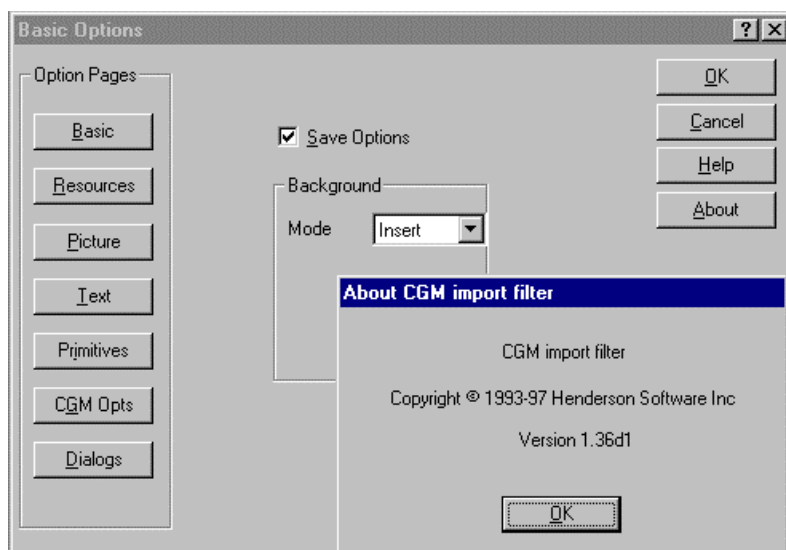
Basic Options

?
X

Option Pages

Basic

Resources

Picture

Text

Primitives

CGM Opts

Dialogs

Save Options

Background

Mode

Insert

OK

Cancel

Help

About

About CGM import filter

CGM import filter

Copyright © 1993-97 Henderson Software Inc

Version 1.36d1

OK